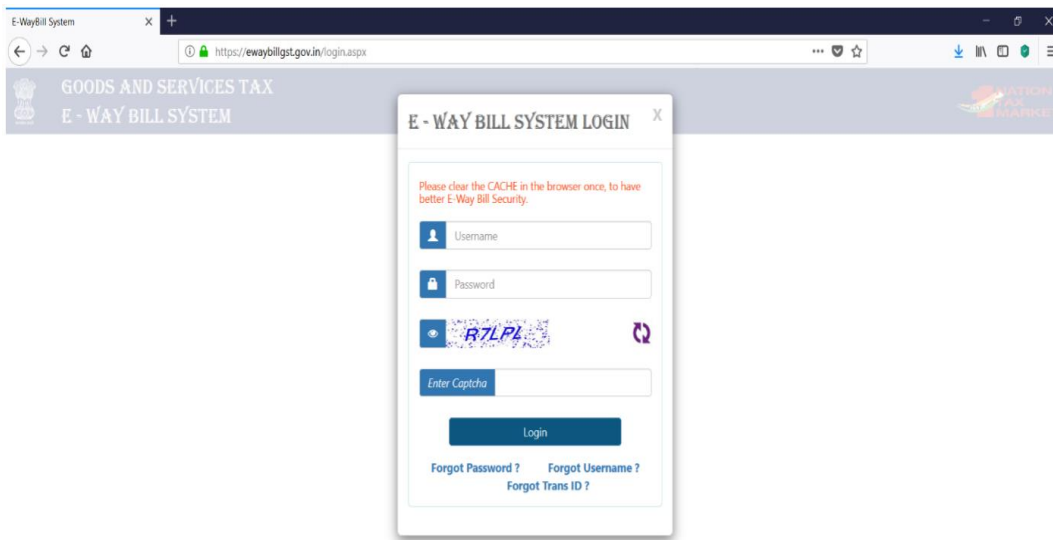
E-WayBill System

https://ewaybillgst.gov.in/login.aspx

GOODS AND SERVICES TAX
E - WAY BILL SYSTEM

E - WAY BILL SYSTEM LOGIN

X

Please clear the CACHE in the browser once, to have better E-Way Bill Security.

Username

Password

R7LPL

Enter Captcha

Login

Forgot Password ? Forgot Username ?
Forgot Trans ID ?

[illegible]ATION
TAX
MARKE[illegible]